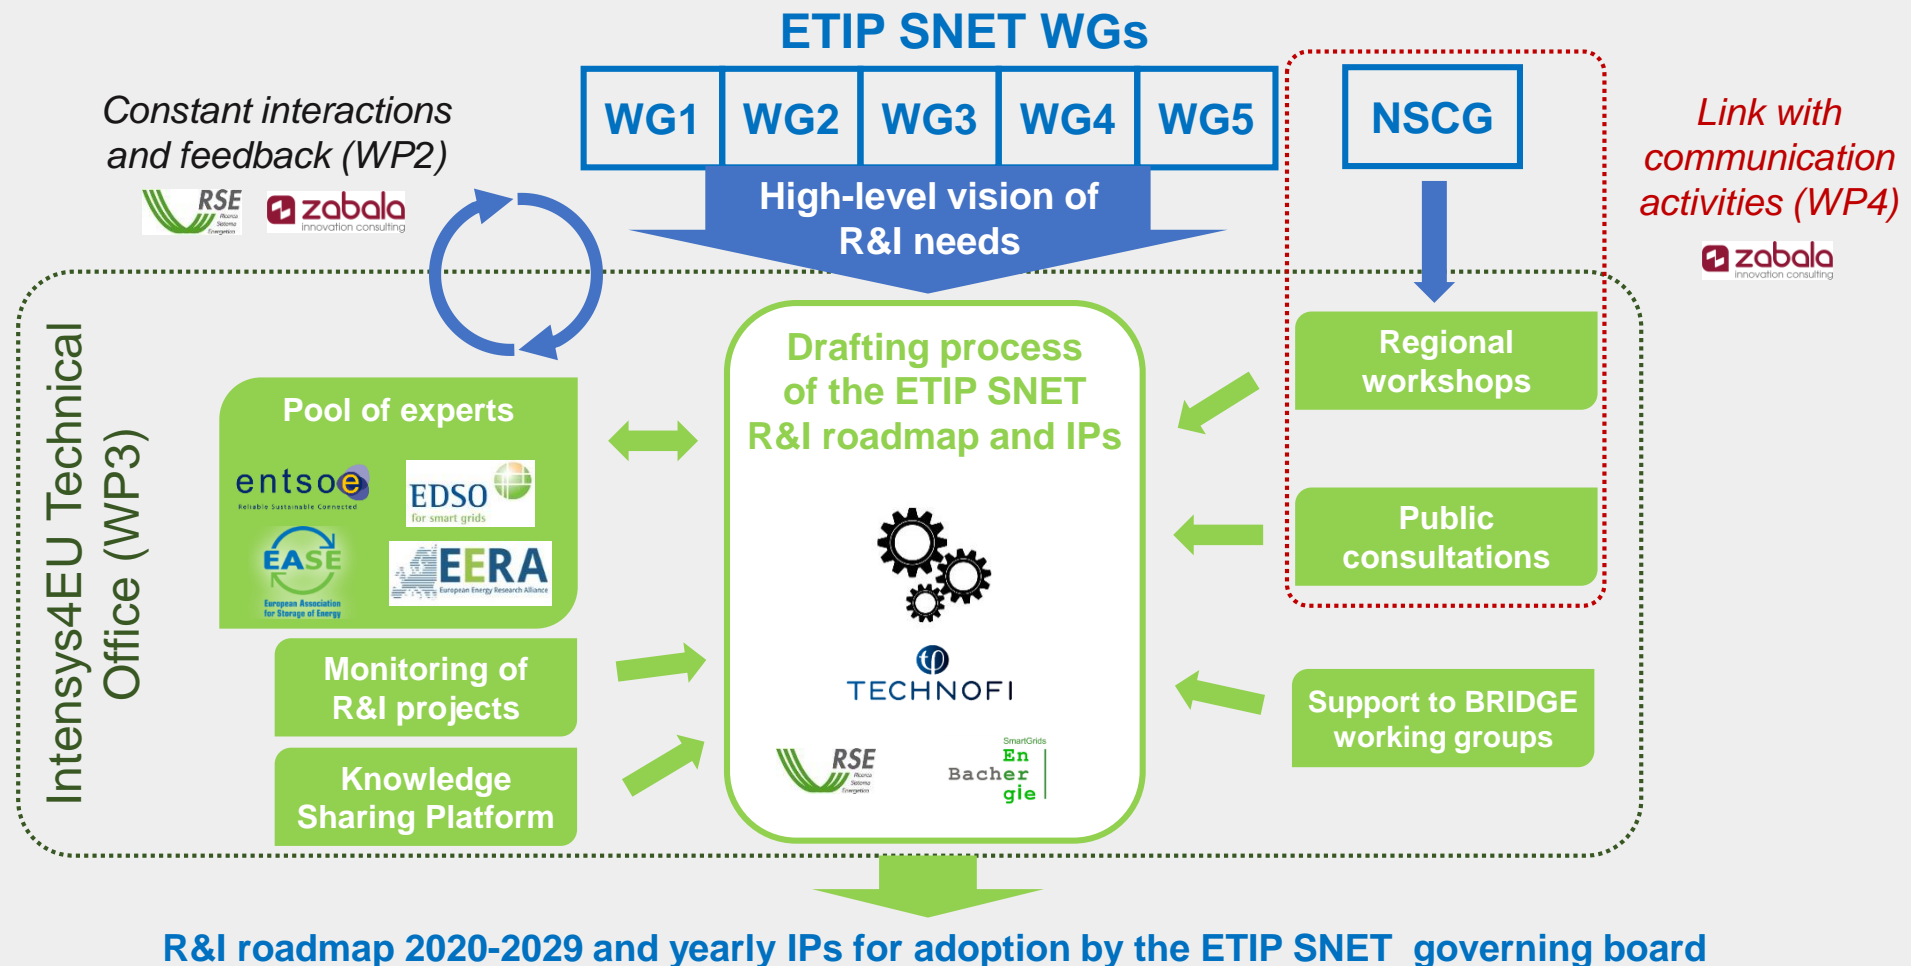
ETIP SNET WGs

WG1 WG2 WG3 WG4 WG5

NSCG

Constant interactions and feedback (WP2)

RSE Ricerca Sistema Energetico

zabala innovation consulting

High-level vision of R&I needs

Link with communication activities (WP4)

zabala innovation consulting

Intensys4EU Technical Office (WP3)

Pool of experts

entsoe Reliable Sustainable Connected

EDSO for smart grids

EASE European Association for Storage of Energy

EERA European Energy Research Alliance

Drafting process of the ETIP SNET R&I roadmap and IPs

TECHNOFI

RSE Ricerca Sistema Energetico

SmartGrids Bacher Energie

Regional workshops

Public consultations

Monitoring of R&I projects

Knowledge Sharing Platform

Support to BRIDGE working groups

R&I roadmap 2020-2029 and yearly IPs for adoption by the ETIP SNET governing board